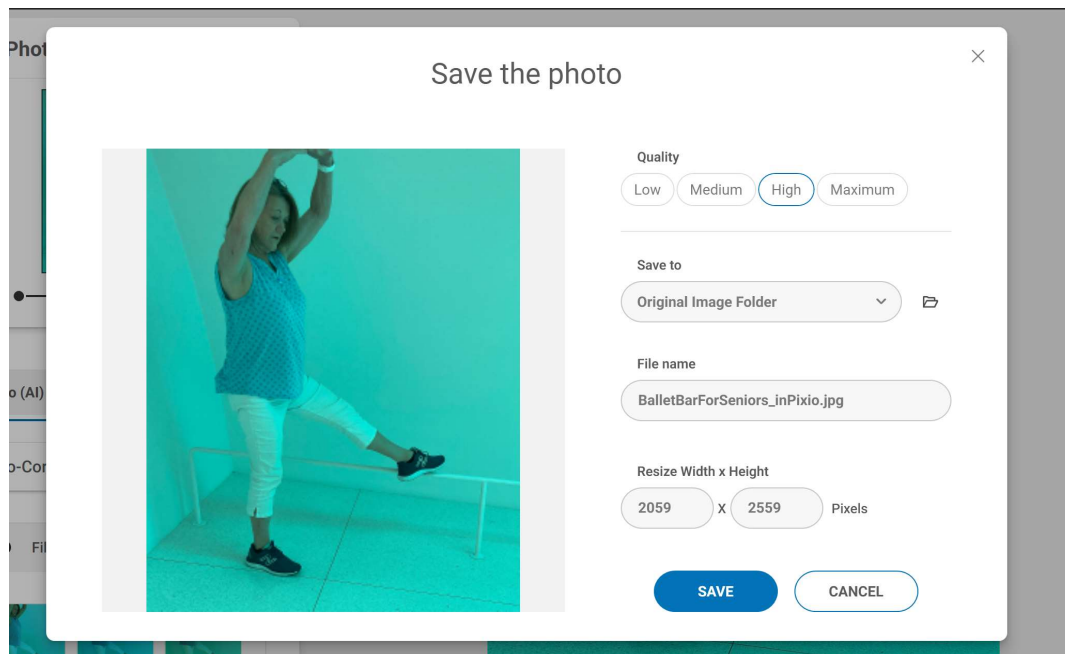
Phot

o (AI)

o-Cor

Fil

Save the photo

×

Quality

Low Medium High Maximum

Save to

Original Image Folder

File name

BalletBarForSeniors_inPixio.jpg

Resize Width x Height

2059 X 2559 Pixels

SAVE CANCEL